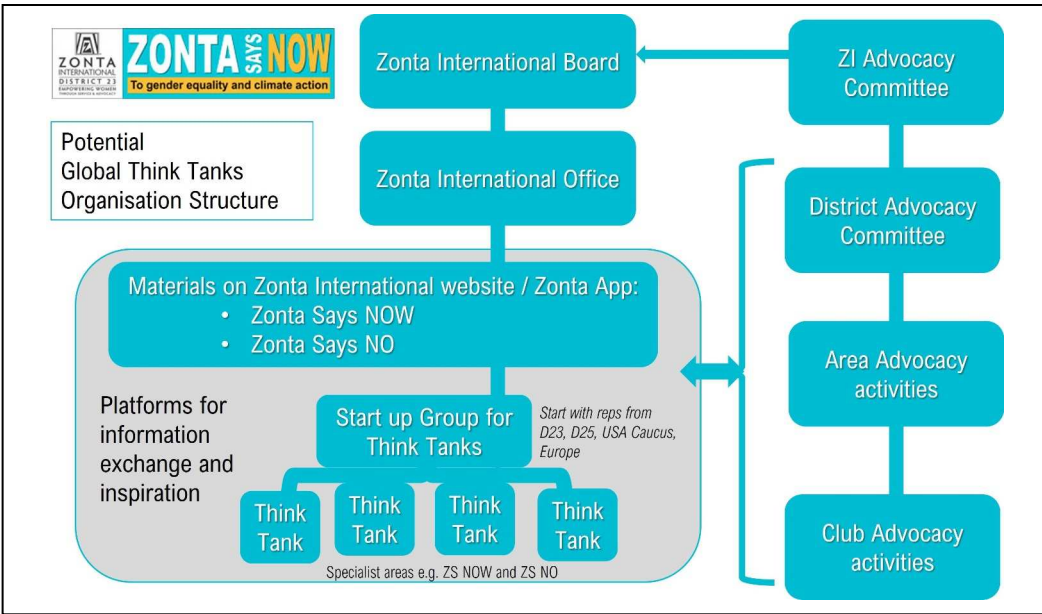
ZONTA INTERNATIONAL DISTRICT 23 EMPOWERING WOMEN THROUGH SERVICE & ADVOCACY

ZONTA SAYS NOW
To gender equality and climate action

Potential
Global Think Tanks
Organisation Structure

Zonta International Board

ZI Advocacy Committee

Zonta International Office

District Advocacy Committee

Materials on Zonta International website / Zonta App:
• Zonta Says NOW
• Zonta Says NO

Area Advocacy activities

Platforms for information exchange and inspiration

Start up Group for Think Tanks

Start with reps from D23, D25, USA Caucus, Europe

Think Tank

Think Tank

Think Tank

Think Tank

Specialist areas e.g. ZS NOW and ZS NO

Club Advocacy activities